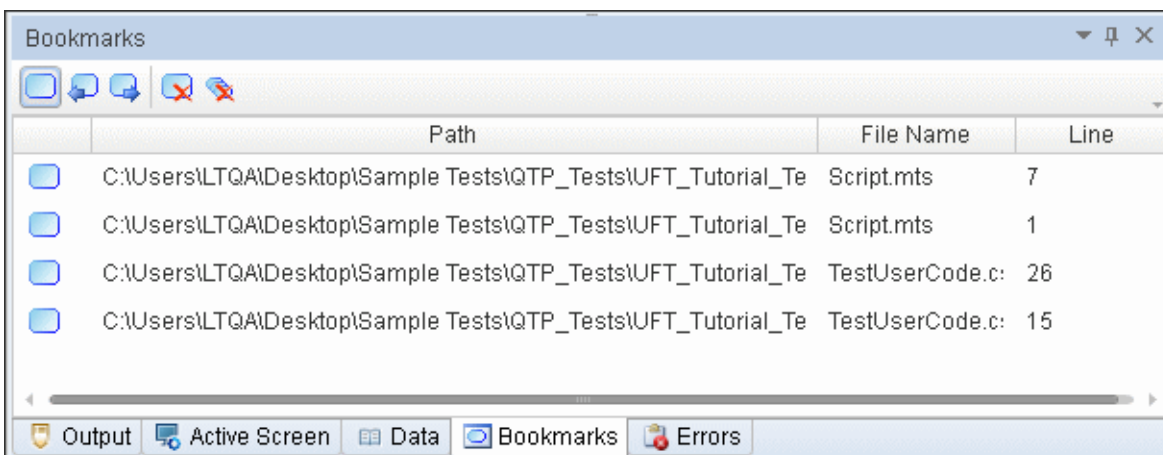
Bookmarks

| | Path | File Name | Line |
|---|---|---|---|
| | C:\Users\LTQA\Desktop\Sample Tests\QTP_Tests\UFT_Tutorial_Te | Script.mts | 7 |
| | C:\Users\LTQA\Desktop\Sample Tests\QTP_Tests\UFT_Tutorial_Te | Script.mts | 1 |
| | C:\Users\LTQA\Desktop\Sample Tests\QTP_Tests\UFT_Tutorial_Te | TestUserCode.c: | 26 |
| | C:\Users\LTQA\Desktop\Sample Tests\QTP_Tests\UFT_Tutorial_Te | TestUserCode.c: | 15 |

Output | Active Screen | Data | Bookmarks | Errors